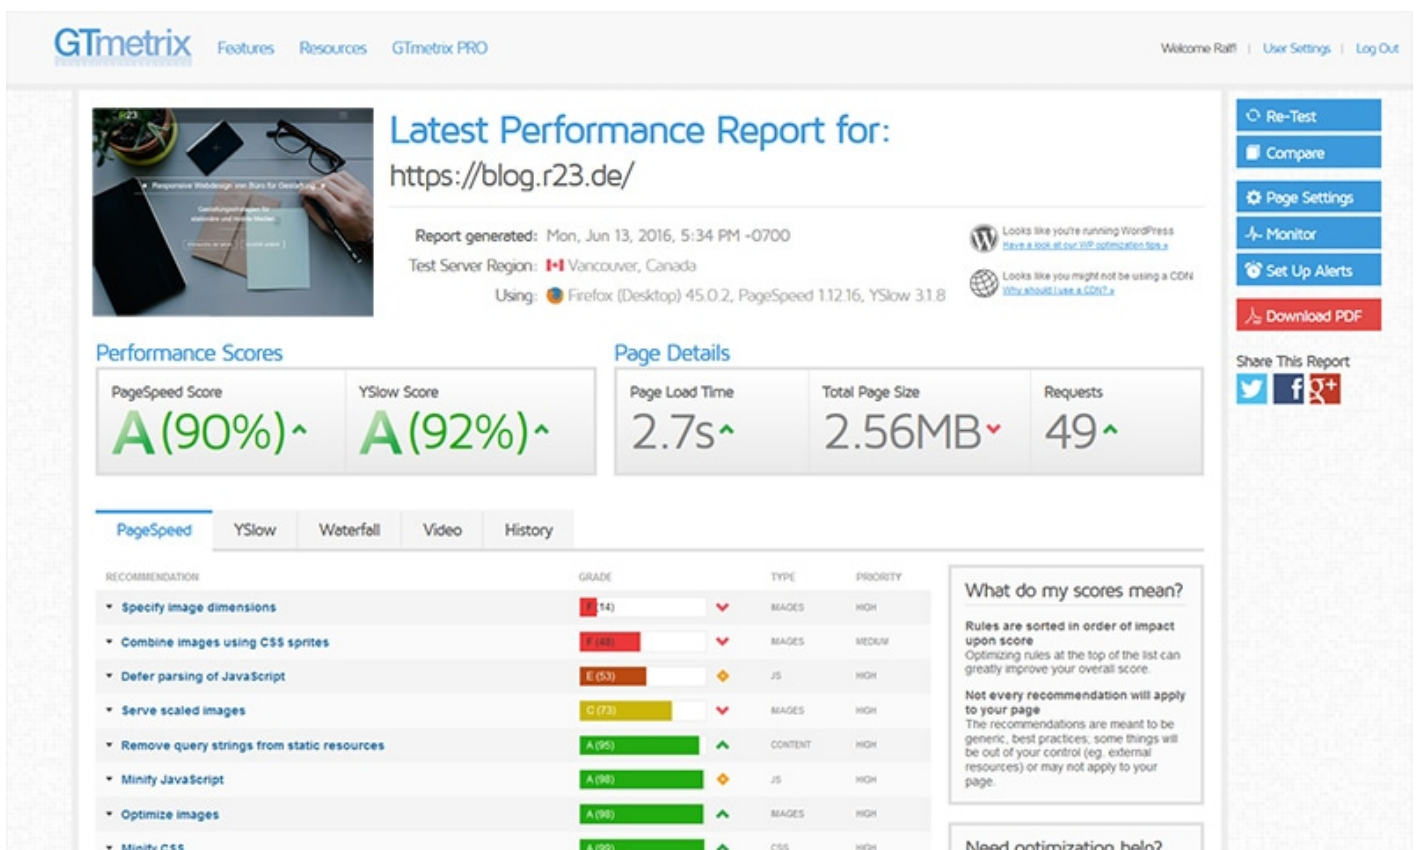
GTmetrix Features Resources GTmetrix PRO

Welcome Ralf! | User Settings | Log Out

Latest Performance Report for:
https://blog.r23.de/

Report generated: Mon, Jun 13, 2016, 5:34 PM -0700
Test Server Region: Vancouver, Canada
Using: Firefox (Desktop) 45.0.2, PageSpeed 1.12.16, YSlow 3.1.8

Looks like you're running WordPress
Have a look at our WP optimization tips »

Looks like you might not be using a CDN
Why should I use a CDN? »

Re-Test
Compare
Page Settings
Monitor
Set Up Alerts
Download PDF
Share This Report

Performance Scores

| PageSpeed Score | YSlow Score |
|---|---|
| A (90%) | A (92%) |

Page Details

| Page Load Time | Total Page Size | Requests |
|---|---|---|
| 2.7s | 2.56MB | 49 |

PageSpeed YSlow Waterfall Video History

| RECOMMENDATION | GRADE | TYPE | PRIORITY |
|---|---|---|---|
| Specify image dimensions | F (14) | IMAGES | HIGH |
| Combine images using CSS sprites | F (48) | IMAGES | MEDIUM |
| Defer parsing of JavaScript | E (53) | JS | HIGH |
| Serve scaled images | C (73) | IMAGES | HIGH |
| Remove query strings from static resources | A (95) | CONTENT | HIGH |
| Minify JavaScript | A (98) | JS | HIGH |
| Optimize images | A (98) | IMAGES | HIGH |
| Minify CSS | A (99) | CSS | HIGH |

What do my scores mean?

Rules are sorted in order of impact upon score
Optimizing rules at the top of the list can greatly improve your overall score.

Not every recommendation will apply to your page
The recommendations are meant to be generic, best practices; some things will be out of your control (eg. external resources) or may not apply to your page.

Need optimization help?